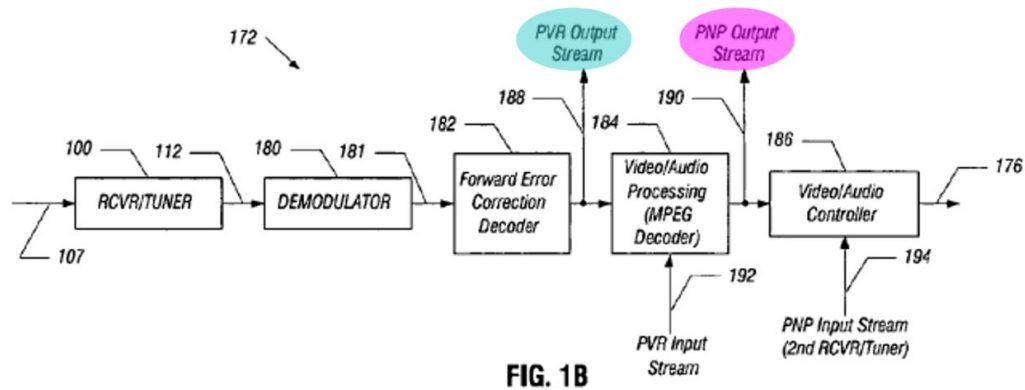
172

PVR Output Stream

PNP Output Stream

188

190

182

184

186

100

112

180

181

176

RCVR/TUNER

DEMODULATOR

Forward Error Correction Decoder

Video/Audio Processing (MPEG Decoder)

Video/Audio Controller

107

192

194

PVR Input Stream

PNP Input Stream (2nd RCVR/Tuner)

FIG. 1B